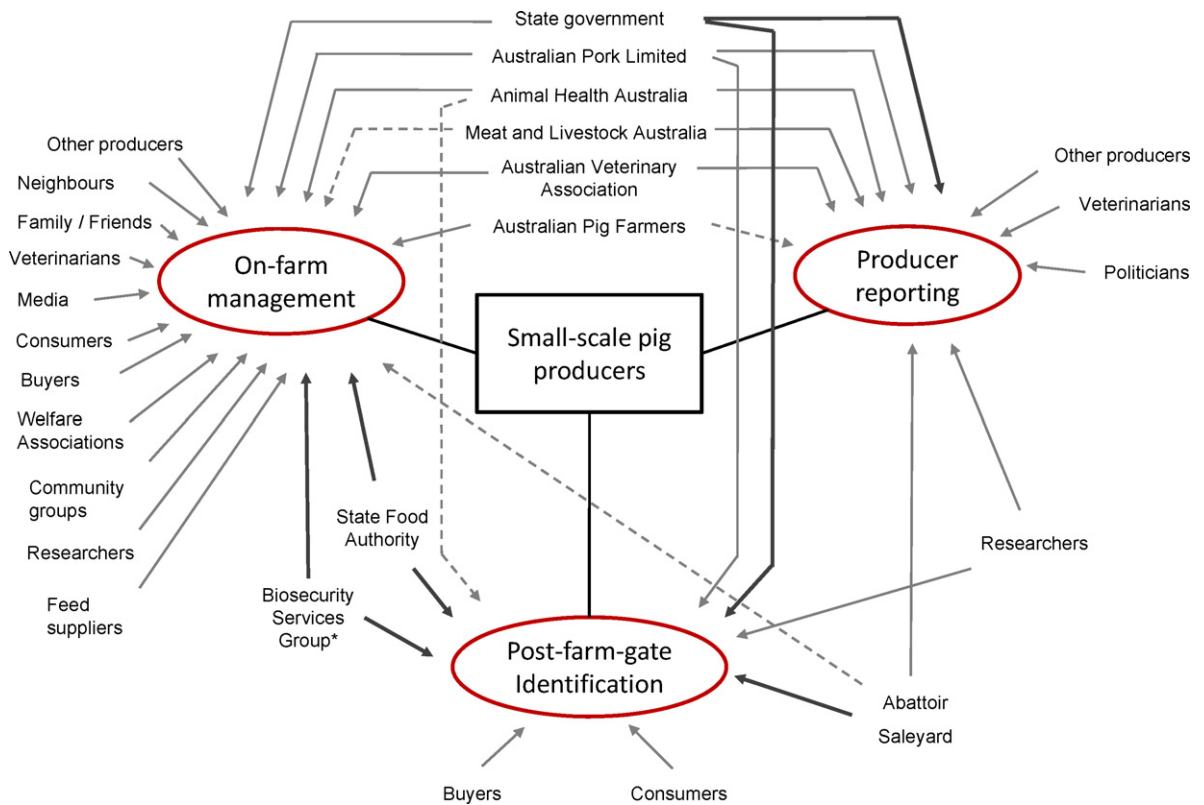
State government
Australian Pork Limited
Animal Health Australia
Meat and Livestock Australia
Australian Veterinary Association
Australian Pig Farmers

Other producers
Neighbours
Family / Friends
Veterinarians
Media
Consumers
Buyers
Welfare Associations
Community groups
Researchers
Feed suppliers

On-farm management

Small-scale pig producers

Producer reporting

Other producers
Veterinarians
Politicians

State Food Authority
Biosecurity Services Group*

Researchers

Post-farm-gate Identification

Abattoir
Saleyard

Buyers
Consumers